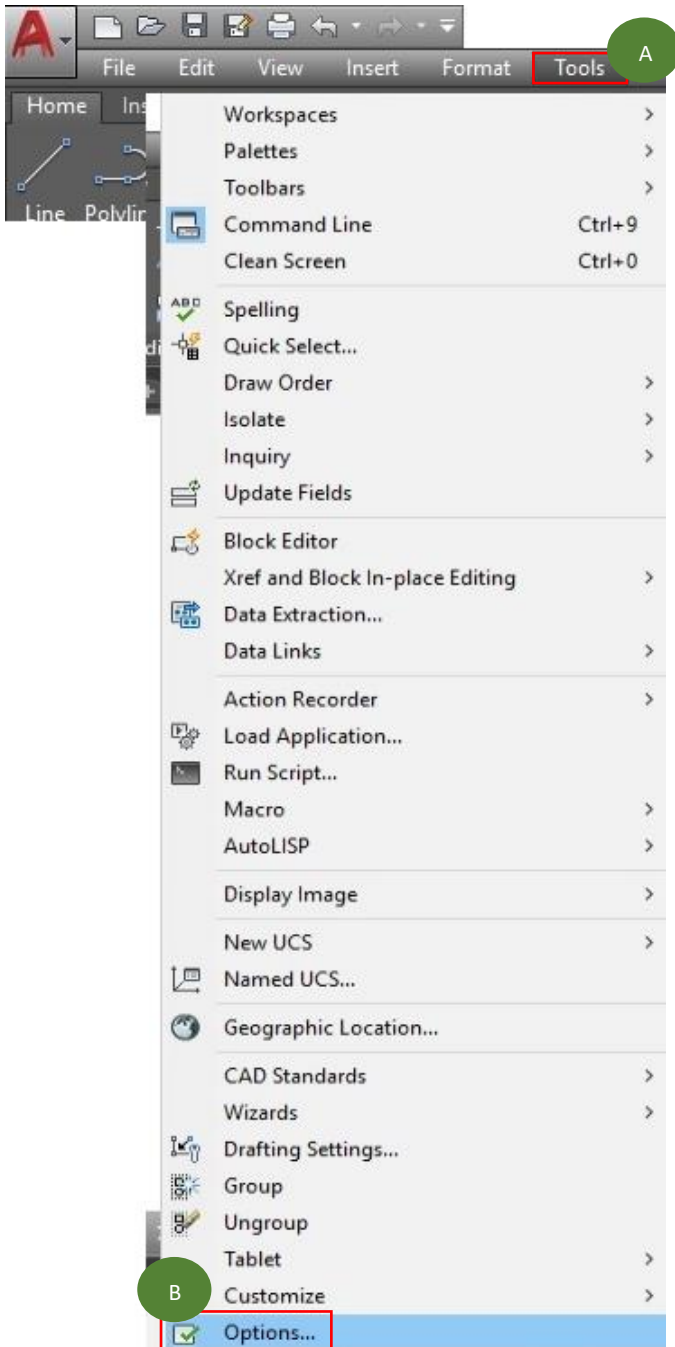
File Edit View Insert Format Tools

A

Home Ins

Line Polylin

Workspaces
Palettes
Toolbars
Command Line Ctrl+9
Clean Screen Ctrl+0
Spelling
Quick Select...
Draw Order
Isolate
Inquiry
Update Fields
Block Editor
Xref and Block In-place Editing
Data Extraction...
Data Links
Action Recorder
Load Application...
Run Script...
Macro
AutoLISP
Display Image
New UCS
Named UCS...
Geographic Location...
CAD Standards
Wizards
Drafting Settings...
Group
Ungroup
Tablet
Customize
Options...

B